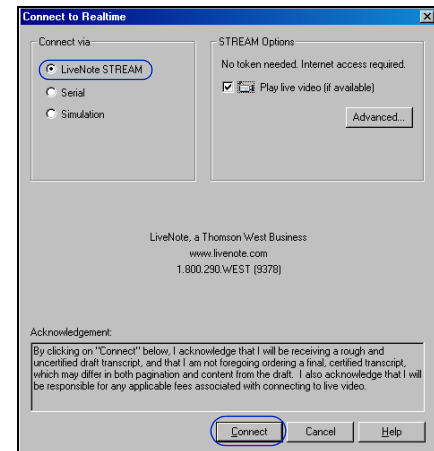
Connect to Realtime

Connect via

LiveNote STREAM

Serial

Simulation

STREAM Options

No token needed. Internet access required.

Play live video (if available)

Advanced...

LiveNote, a Thomson West Business
www.livenote.com
1.800.290.WEST (9378)

Acknowledgement:

By clicking on "Connect" below, I acknowledge that I will be receiving a rough and uncertified draft transcript, and that I am not foregoing ordering a final, certified transcript, which may differ in both pagination and content from the draft. I also acknowledge that I will be responsible for any applicable fees associated with connecting to live video.

Connect

Cancel

Help